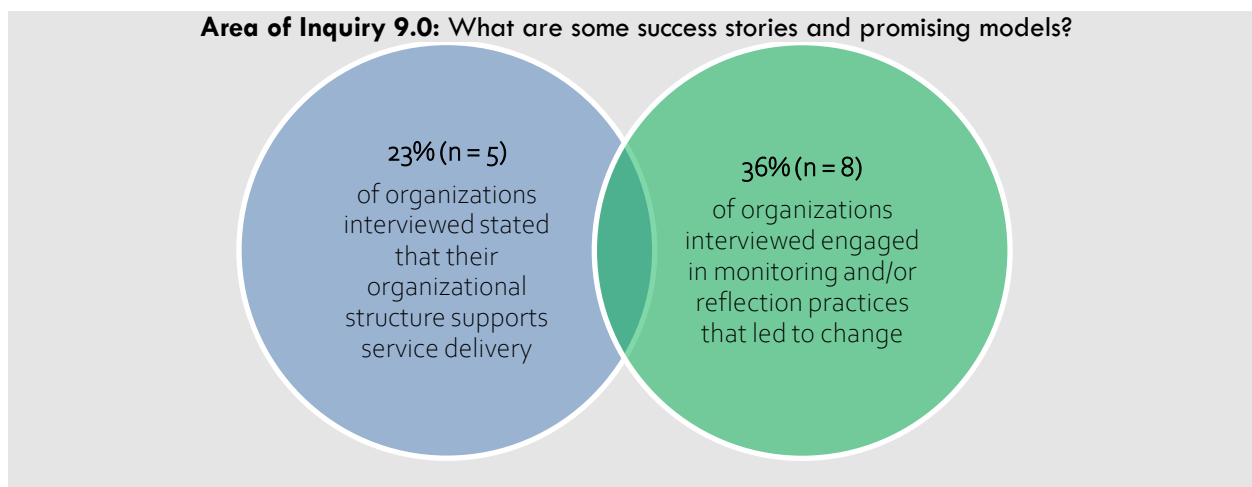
**Area of Inquiry 9.0:** What are some success stories and promising models?

23% (n = 5)

of organizations interviewed stated that their organizational structure supports service delivery

36% (n = 8)

of organizations interviewed engaged in monitoring and/or reflection practices that led to change